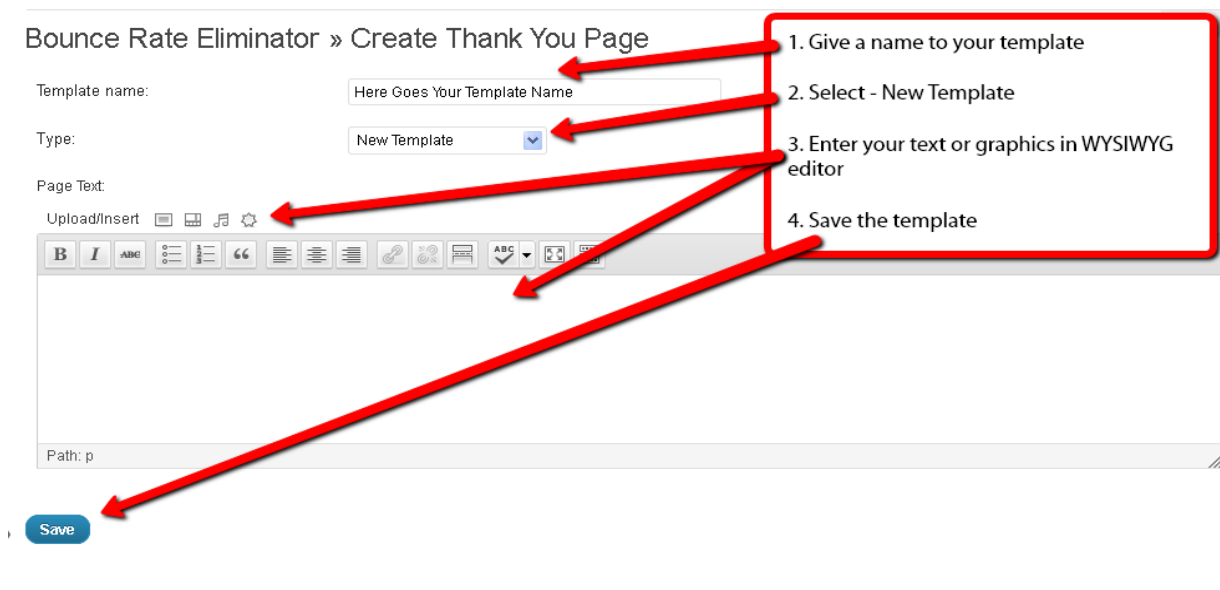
Bounce Rate Eliminator » Create Thank You Page

Template name: Here Goes Your Template Name

Type: New Template

Page Text:

Upload/Insert

B I ABC “

ABC

Path: p

Save

1. Give a name to your template

2. Select - New Template

3. Enter your text or graphics in WYSIWYG editor

4. Save the template